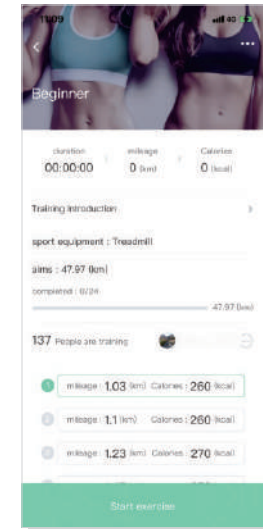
13:09

Beginner

duration
00:00:00

mileage
0 (km)

Calories
0 (kcal)

Training introduction

sport equipment : Treadmill

aims : 47.97 (km)

completed : 0/24

47.97 (km)

137 People are training

1 mileage : 1.03 (km) Calories : 260 (kcal)

mileage : 1.1 (km) Calories : 260 (kcal)

mileage : 1.23 (km) Calories : 270 (kcal)

Start exercise